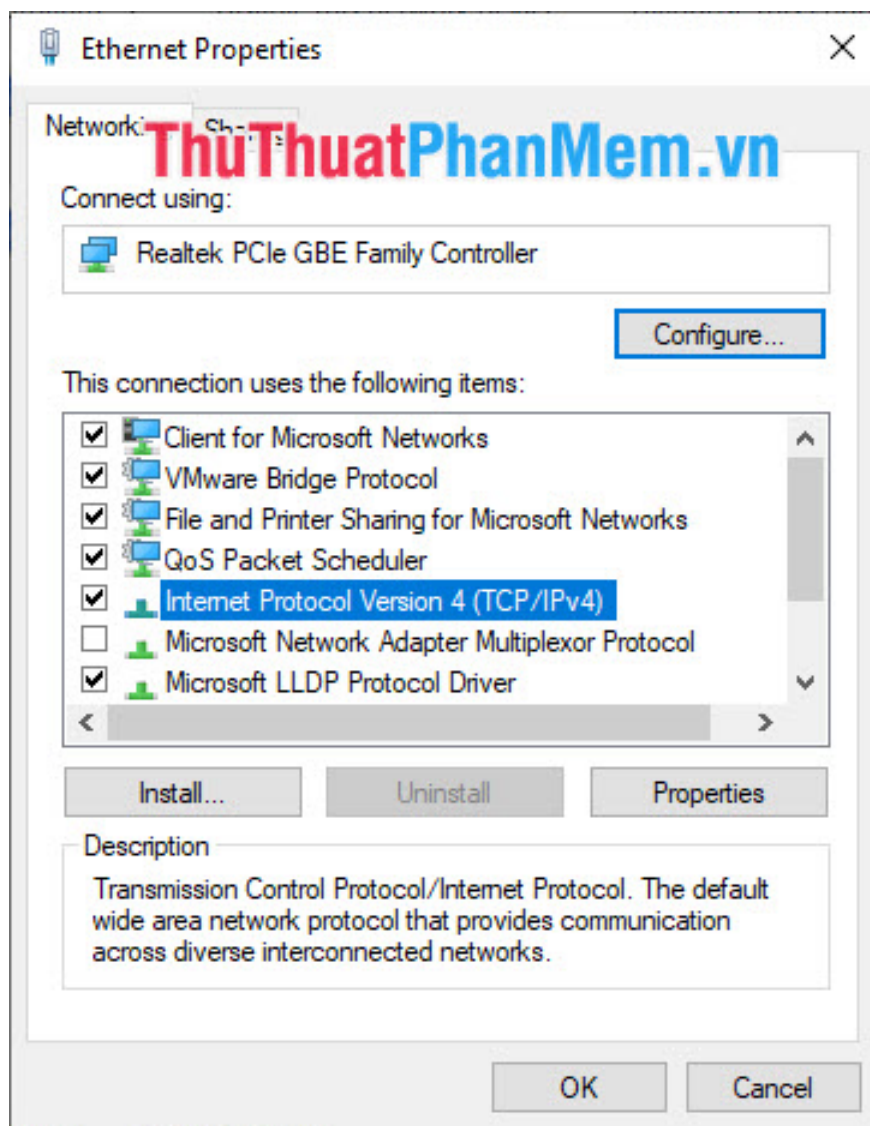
Ethernet Properties

Networking Sharing

ThuThuatPhanMem.vn

Connect using:

Realtek PCIe GBE Family Controller

Configure...

This connection uses the following items:

Client for Microsoft Networks
VMware Bridge Protocol
File and Printer Sharing for Microsoft Networks
QoS Packet Scheduler
Internet Protocol Version 4 (TCP/IPv4)
Microsoft Network Adapter Multiplexor Protocol
Microsoft LLDP Protocol Driver

Install... Uninstall Properties

Description

Transmission Control Protocol/Internet Protocol. The default wide area network protocol that provides communication across diverse interconnected networks.

OK Cancel